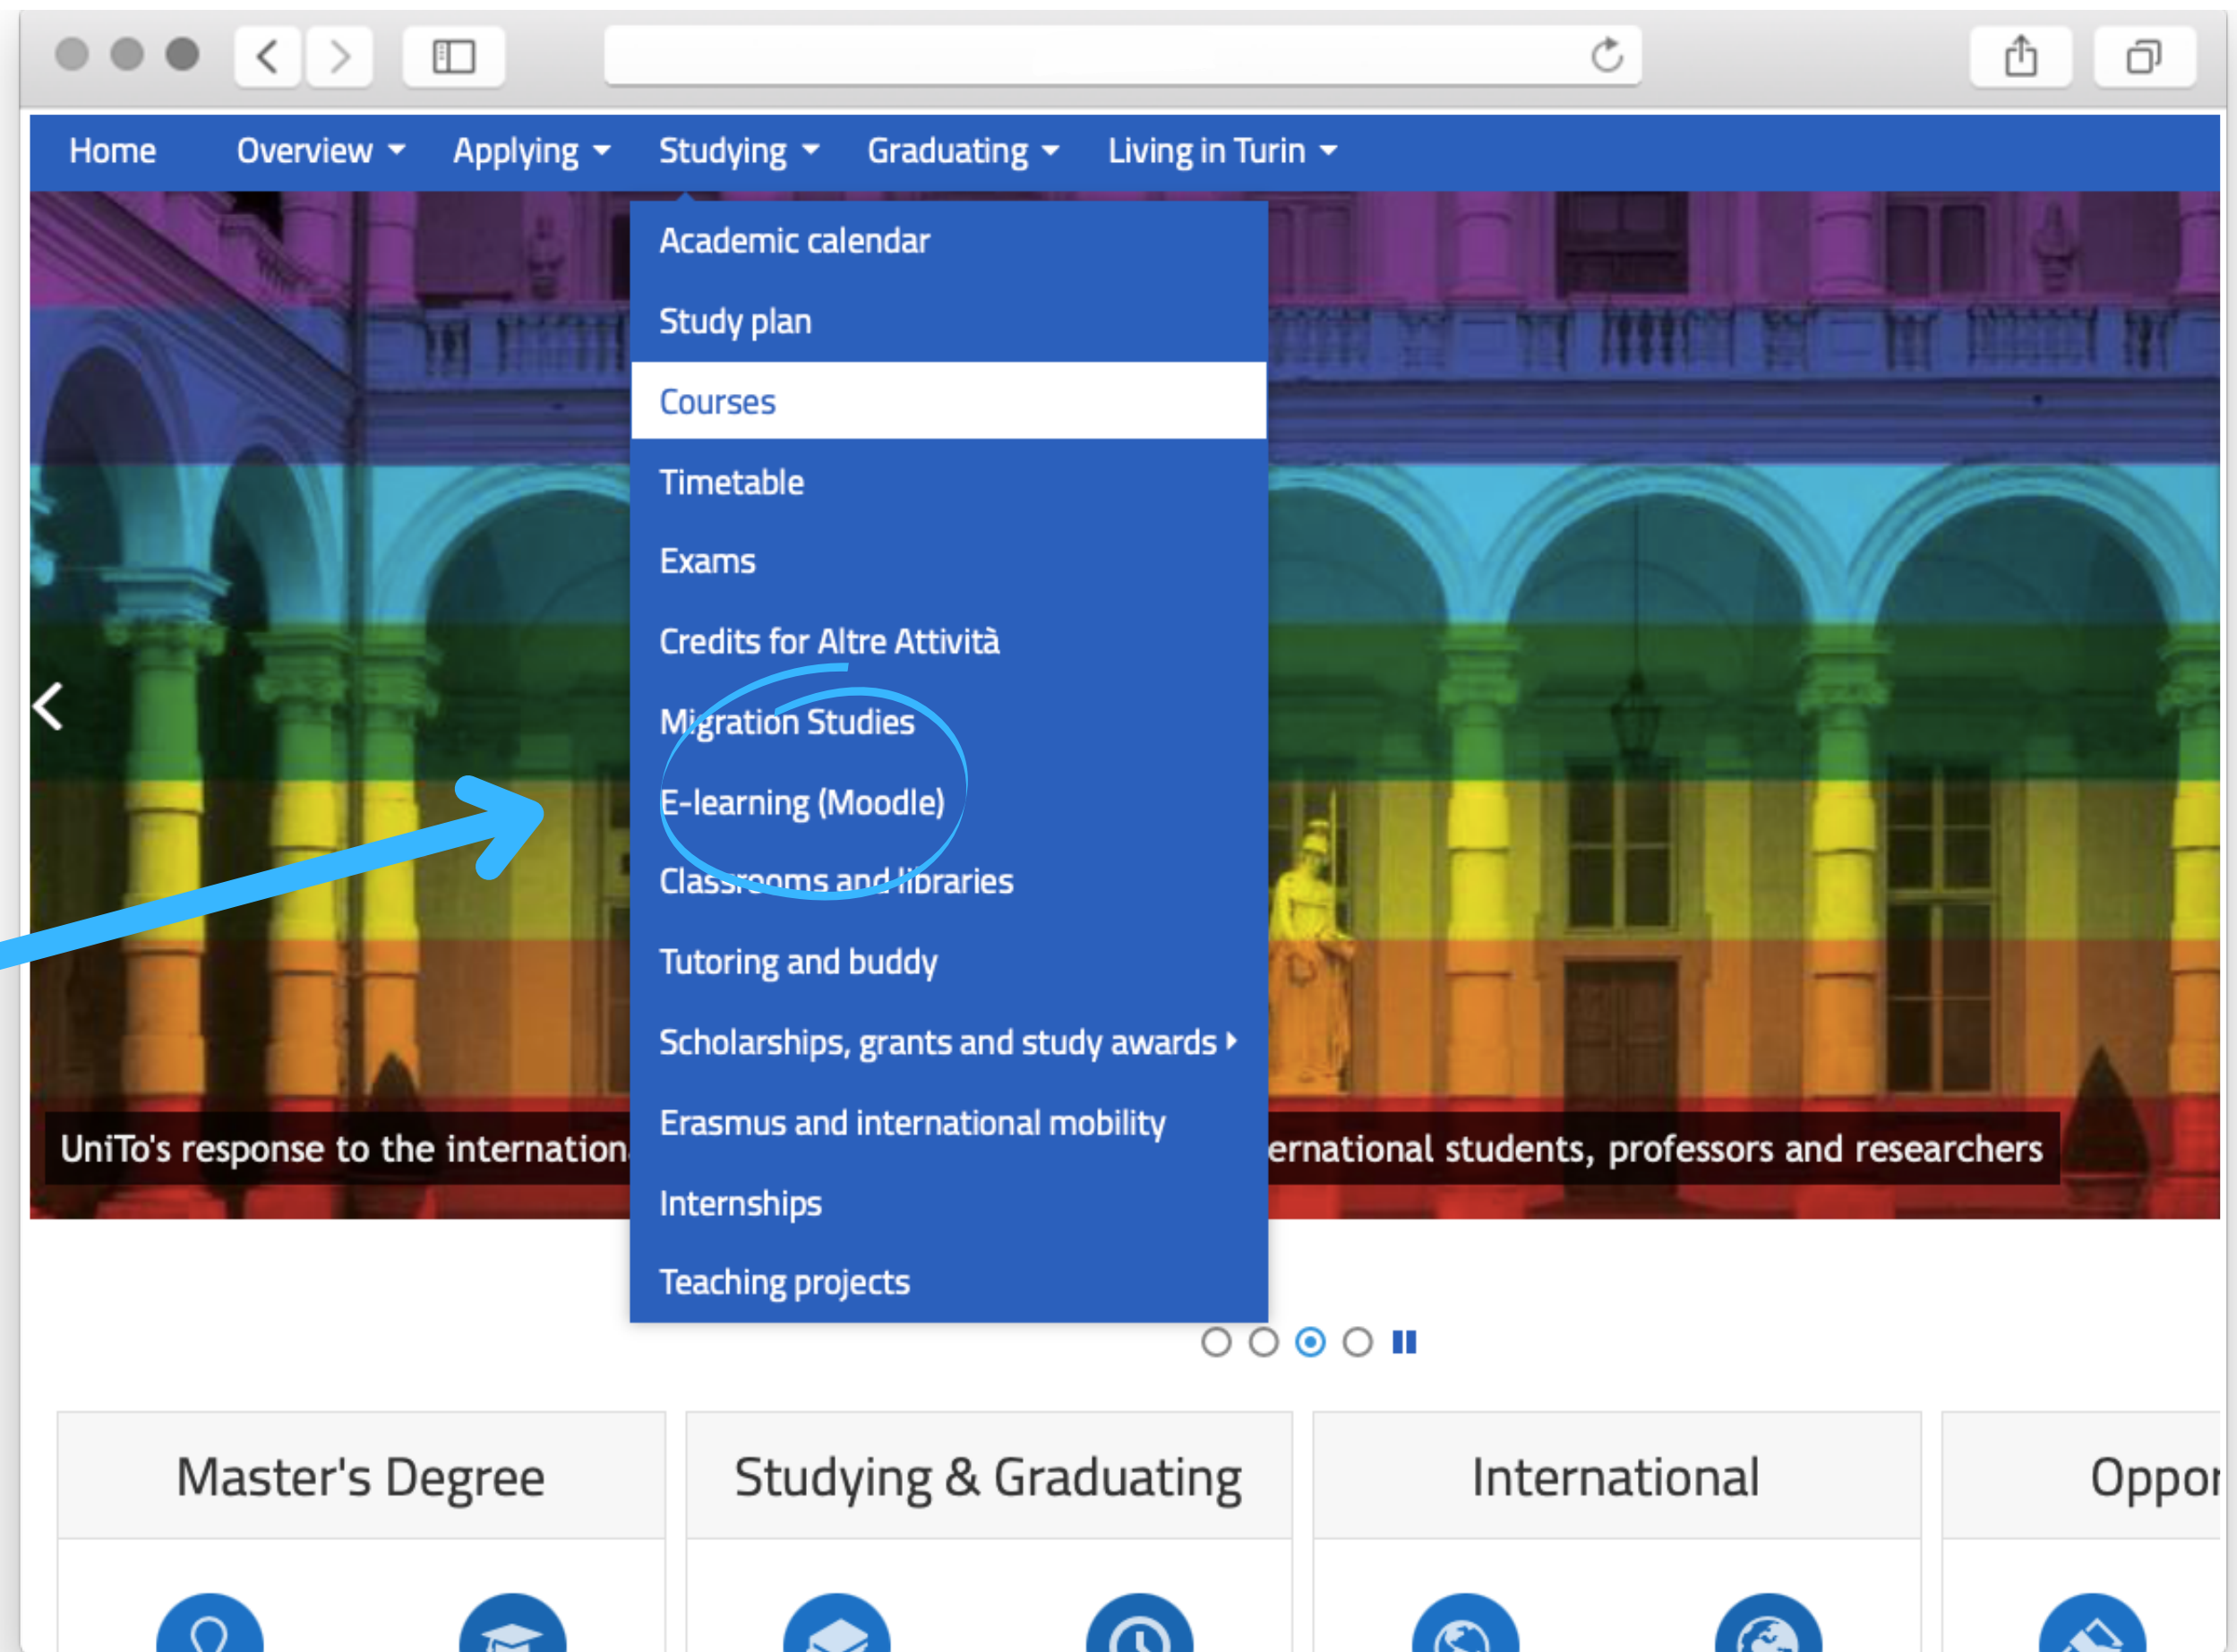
Home Overview Applying Studying Graduating Living in Turin

Academic calendar
Study plan
Courses
Timetable
Exams
Credits for Altre Attività
Migration Studies
E-learning (Moodle)
Classrooms and libraries
Tutoring and buddy
Scholarships, grants and study awards
Erasmus and international mobility
Internships
Teaching projects

UniTo's response to the internation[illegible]ernational students, professors and researchers

Master's Degree

Studying & Graduating

International

Oppor